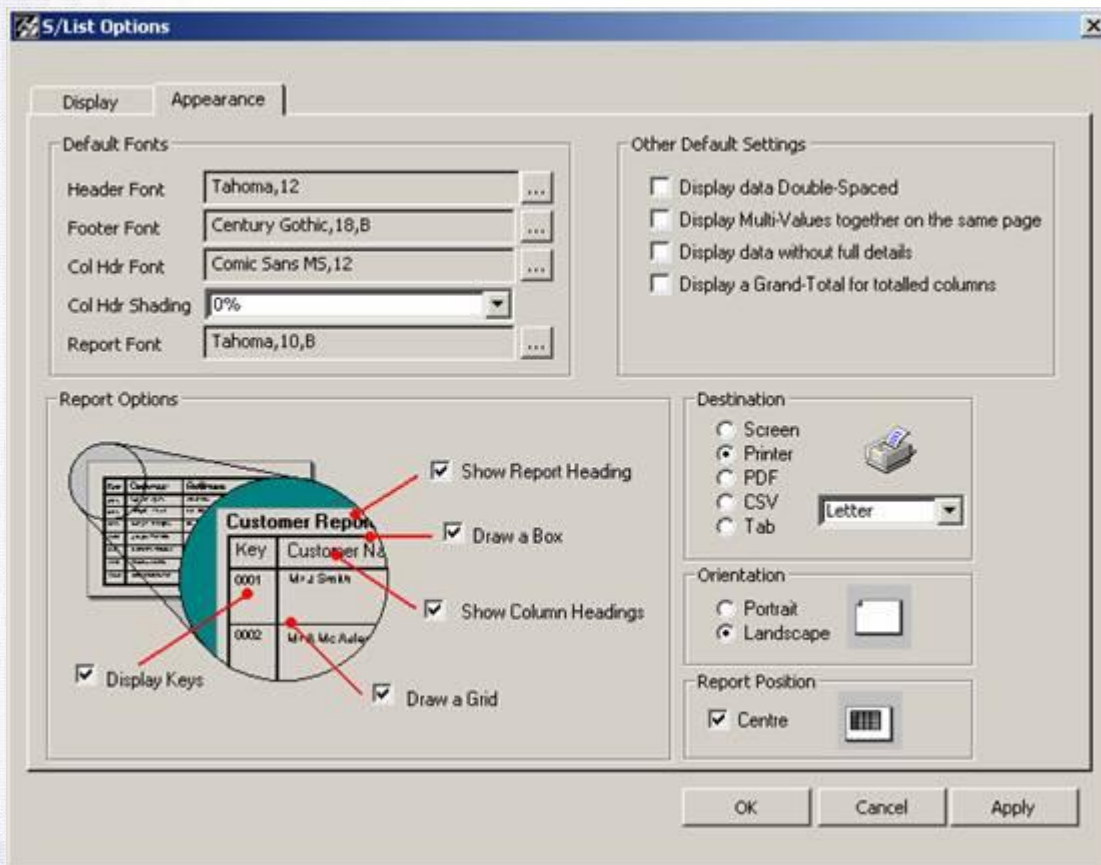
S/List Options

Display | Appearance

Default Fonts

Header Font | Tahoma,12 | ...
Footer Font | Century Gothic,18,B | ...
Col Hdr Font | Comic Sans MS,12 | ...
Col Hdr Shading | 0%
Report Font | Tahoma,10,B | ...

Other Default Settings

☐ Display data Double-Spaced
☐ Display Multi-Values together on the same page
☐ Display data without full details
☐ Display a Grand-Total for totalled columns

Report Options

Customer Repor
Key | Customer N
0001 | Mr J Smith
0002 | Mr B Mc Aule

☑ Show Report Heading
☑ Draw a Box
☑ Show Column Headings
☑ Display Keys
☑ Draw a Grid

Destination
○ Screen
◉ Printer
○ PDF
○ CSV
○ Tab
Letter

Orientation
○ Portrait
◉ Landscape

Report Position
☑ Centre

OK | Cancel | Apply